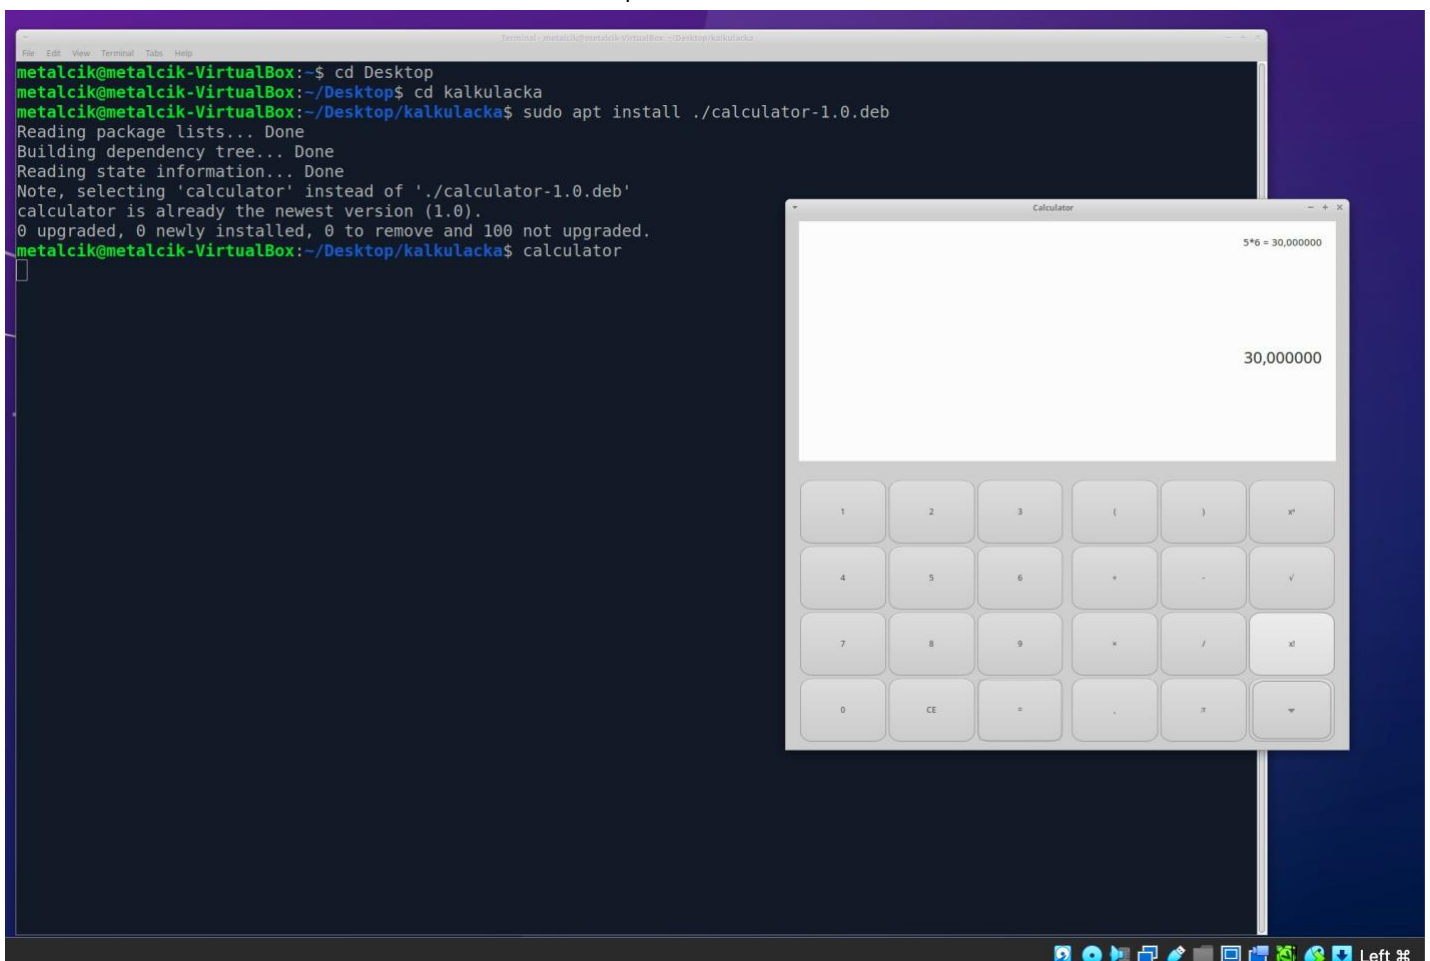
Terminal - metalcik@metalcik-VirtualBox: ~/Desktop/kalkulacka

File Edit View Terminal Tabs Help

metalcik@metalcik-VirtualBox:~$ cd Desktop
metalcik@metalcik-VirtualBox:~/Desktop$ cd kalkulacka
metalcik@metalcik-VirtualBox:~/Desktop/kalkulacka$ sudo apt install ./calculator-1.0.deb
Reading package lists... Done
Building dependency tree... Done
Reading state information... Done
Note, selecting 'calculator' instead of './calculator-1.0.deb'
calculator is already the newest version (1.0).
0 upgraded, 0 newly installed, 0 to remove and 100 not upgraded.
metalcik@metalcik-VirtualBox:~/Desktop/kalkulacka$ calculator

Calculator

5*6 = 30,000000

30,000000

| 1 | 2 | 3 | ( | ) | x² |
|---|---|---|---|---|---|
| 4 | 5 | 6 | + | - | √ |
| 7 | 8 | 9 | × | / | x! |
| 0 | CE | = | . | ± | ▾ |

Left ⌘